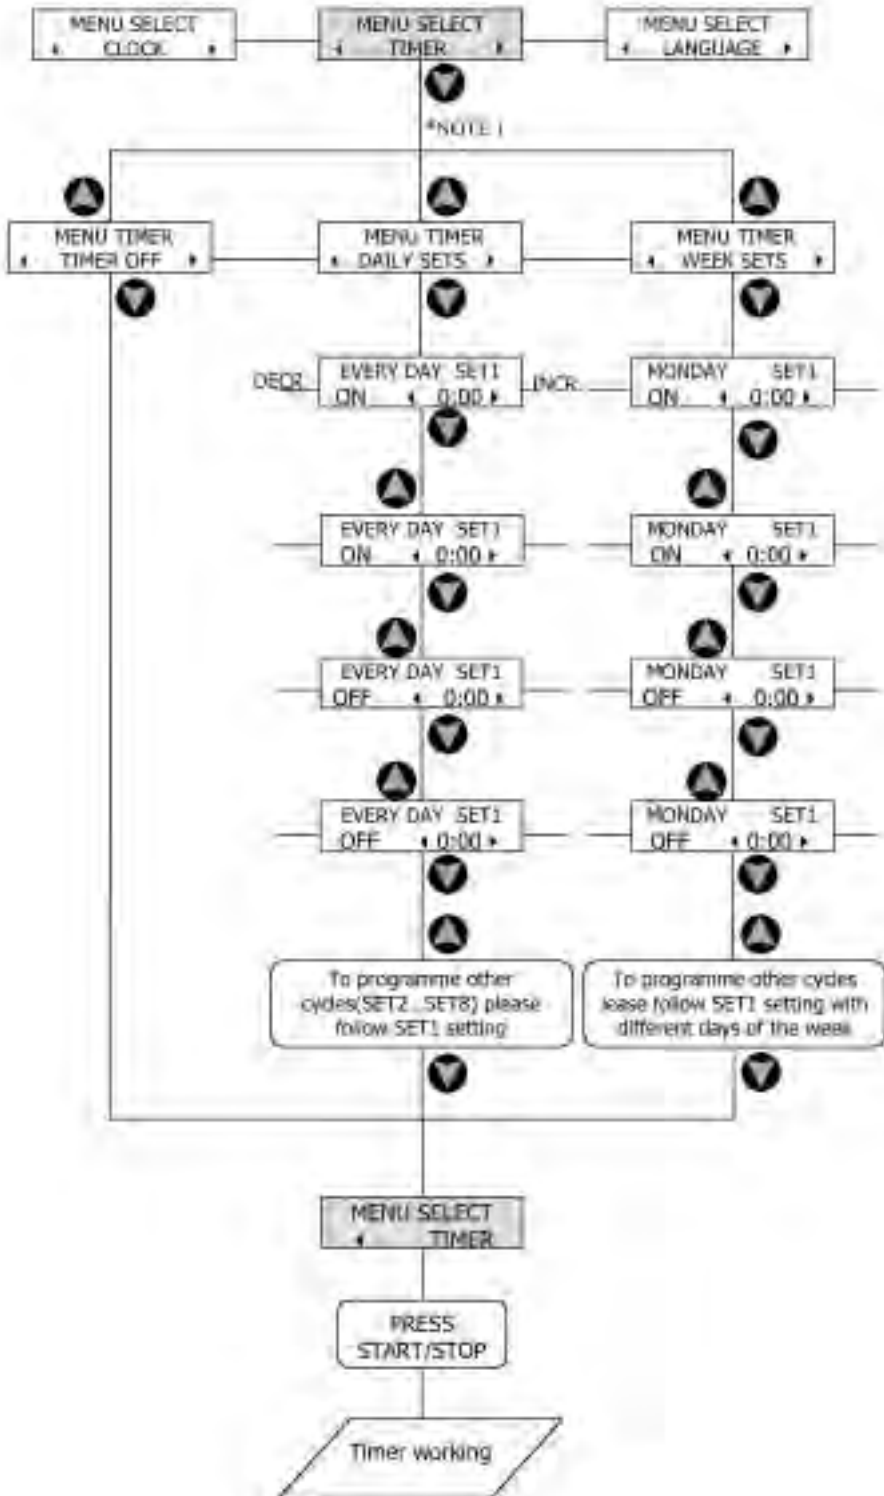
MENU SELECT
◂ CLOCK ▸

MENU SELECT
◂ TIMER ▸

MENU SELECT
◂ LANGUAGE ▸

*NOTE 1

MENU TIMER
◂ TIMER OFF ▸

MENU TIMER
◂ DAILY SETS ▸

MENU TIMER
◂ WEEK SETS ▸

DECR.

EVERY DAY SET1
ON ◂ 0:00 ▸

INCR.

MONDAY SET1
ON ◂ 0:00 ▸

EVERY DAY SET1
ON ◂ 0:00 ▸

MONDAY SET1
ON ◂ 0:00 ▸

EVERY DAY SET1
OFF ◂ 0:00 ▸

MONDAY SET1
OFF ◂ 0:00 ▸

EVERY DAY SET1
OFF ◂ 0:00 ▸

MONDAY SET1
OFF ◂ 0:00 ▸

To programme other cycles(SET2...SET8) please follow SET1 setting

To programme other cycles lease follow SET1 setting with different days of the week

MENU SELECT
◂ TIMER

PRESS
START/STOP

Timer working